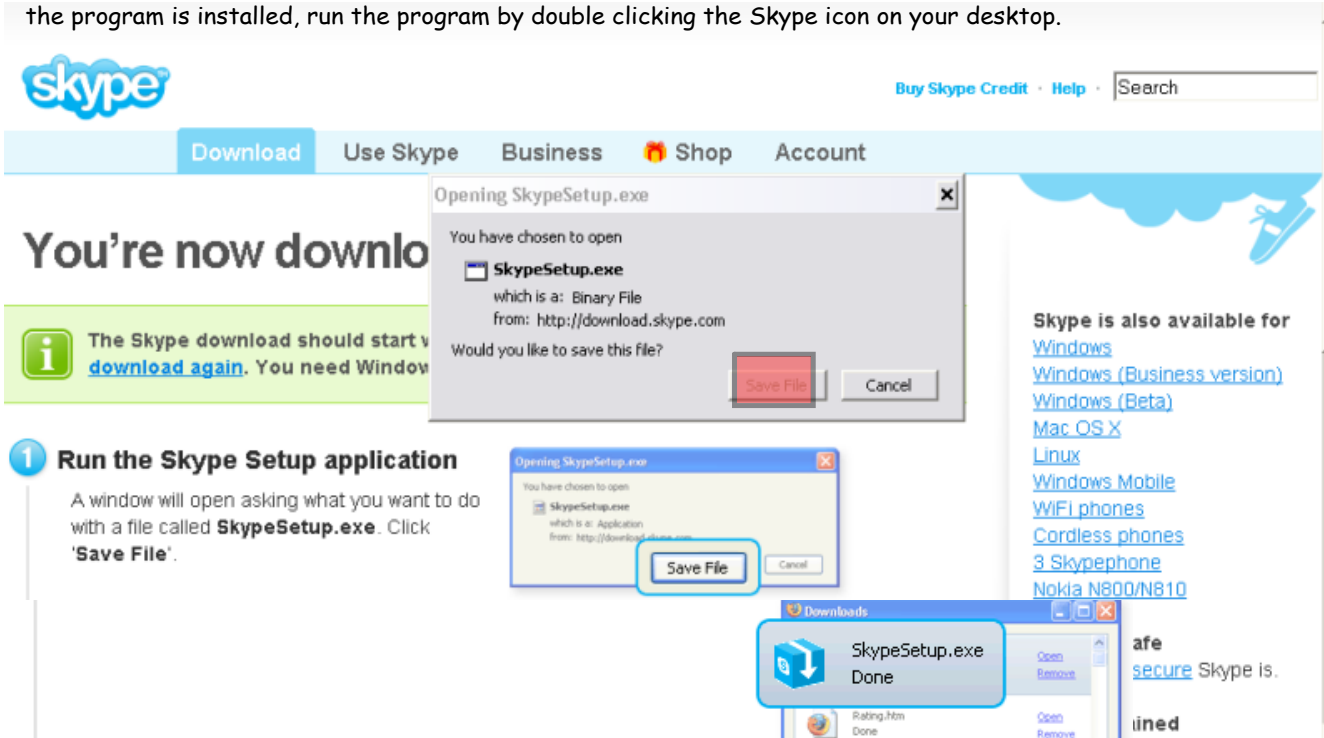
the program is installed, run the program by double clicking the Skype icon on your desktop.

skype

Buy Skype Credit · Help · Search

Download Use Skype Business Shop Account

You're now downlo

The Skype download should start v
download again. You need Window

Opening SkypeSetup.exe

You have chosen to open

SkypeSetup.exe

which is a: Binary File

from: http://download.skype.com

Would you like to save this file?

Save File Cancel

1 Run the Skype Setup application

A window will open asking what you want to do with a file called SkypeSetup.exe. Click 'Save File'.

Opening SkypeSetup.exe

You have chosen to open

SkypeSetup.exe

which is a: Application

from: http://download.skype.com

Save File Cancel

Downloads

SkypeSetup.exe
Done

Open
Remove

Rating.htm
Done

Open
Remove

Skype is also available for
Windows
Windows (Business version)
Windows (Beta)
Mac OS X
Linux
Windows Mobile
WiFi phones
Cordless phones
3 Skypephone
Nokia N800/N810

afe
secure Skype is.

ined